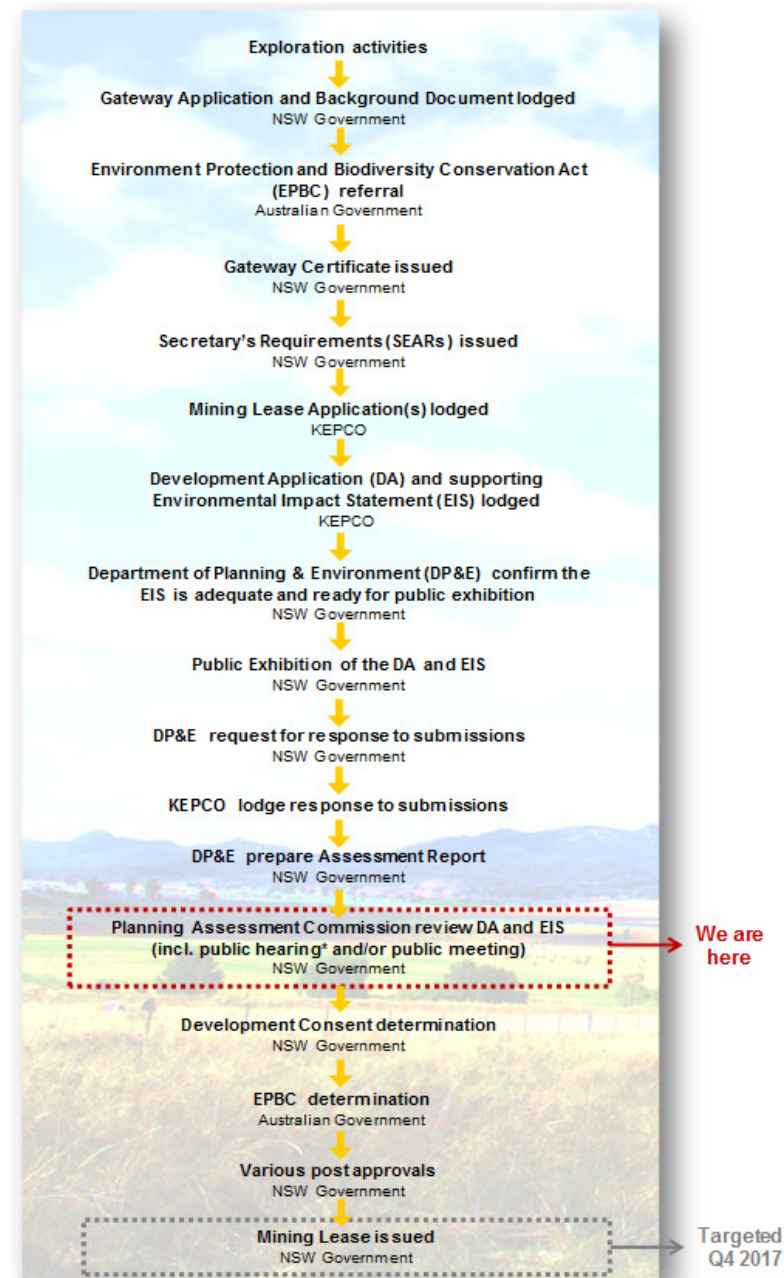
Exploration activities

Gateway Application and Background Document lodged
NSW Government

Environment Protection and Biodiversity Conservation Act (EPBC) referral
Australian Government

Gateway Certificate issued
NSW Government

Secretary's Requirements (SEARs) issued
NSW Government

Mining Lease Application(s) lodged
KEPCO

Development Application (DA) and supporting Environmental Impact Statement (EIS) lodged
KEPCO

Department of Planning & Environment (DP&E) confirm the EIS is adequate and ready for public exhibition
NSW Government

Public Exhibition of the DA and EIS
NSW Government

DP&E request for response to submissions
NSW Government

KEPCO lodge response to submissions

DP&E prepare Assessment Report
NSW Government

Planning Assessment Commission review DA and EIS (incl. public hearing* and/or public meeting)
NSW Government

We are here

Development Consent determination
NSW Government

EPBC determination
Australian Government

Various post approvals
NSW Government

Mining Lease issued
NSW Government

Targeted Q4 2017